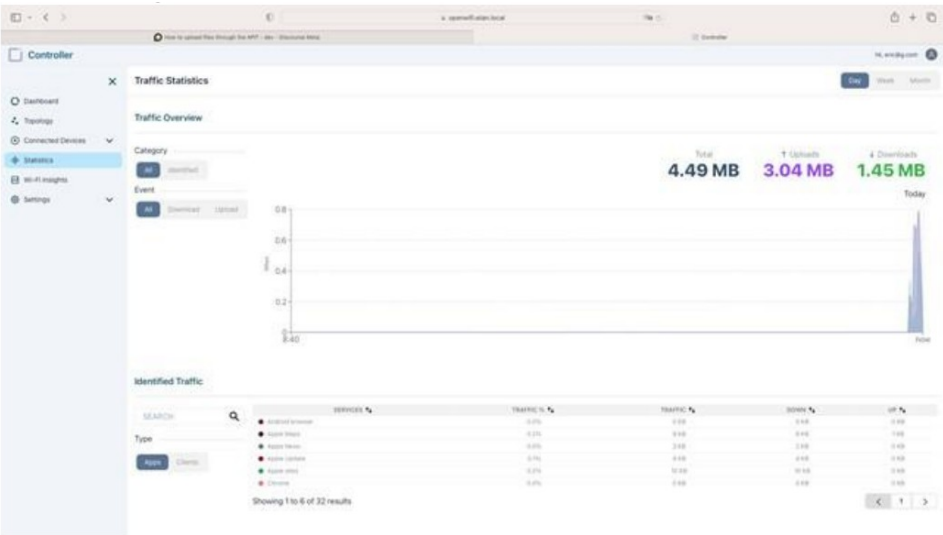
openwrt.lan.local

How to upload files through the API? - dev - Discourse Meta

Controller

Controller

Hi, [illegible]

×

Dashboard

Topology

Connected Devices

Statistics

Wi-Fi Insights

Settings

Traffic Statistics

Day Week Month

Traffic Overview

Category

All Identified

Event

All Download Upload

Total
4.49 MB

↑ Uploads
3.04 MB

↓ Downloads
1.45 MB

Today

0.8

0.6

0.4

0.2

0

Mbps

8:40

Now

Identified Traffic

SEARCH

Type

Apps Clients

| SERVICES | TRAFFIC % | TRAFFIC | DOWN | UP |
|---|---|---|---|---|
| Android browser | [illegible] | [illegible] | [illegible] | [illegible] |
| Apple Maps | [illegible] | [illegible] | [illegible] | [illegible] |
| Apple News | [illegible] | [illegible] | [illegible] | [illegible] |
| Apple Update | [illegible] | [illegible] | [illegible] | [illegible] |
| Apple sites | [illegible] | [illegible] | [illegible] | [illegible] |
| Chrome | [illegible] | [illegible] | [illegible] | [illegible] |

Showing 1 to 6 of 32 results

< 1 >